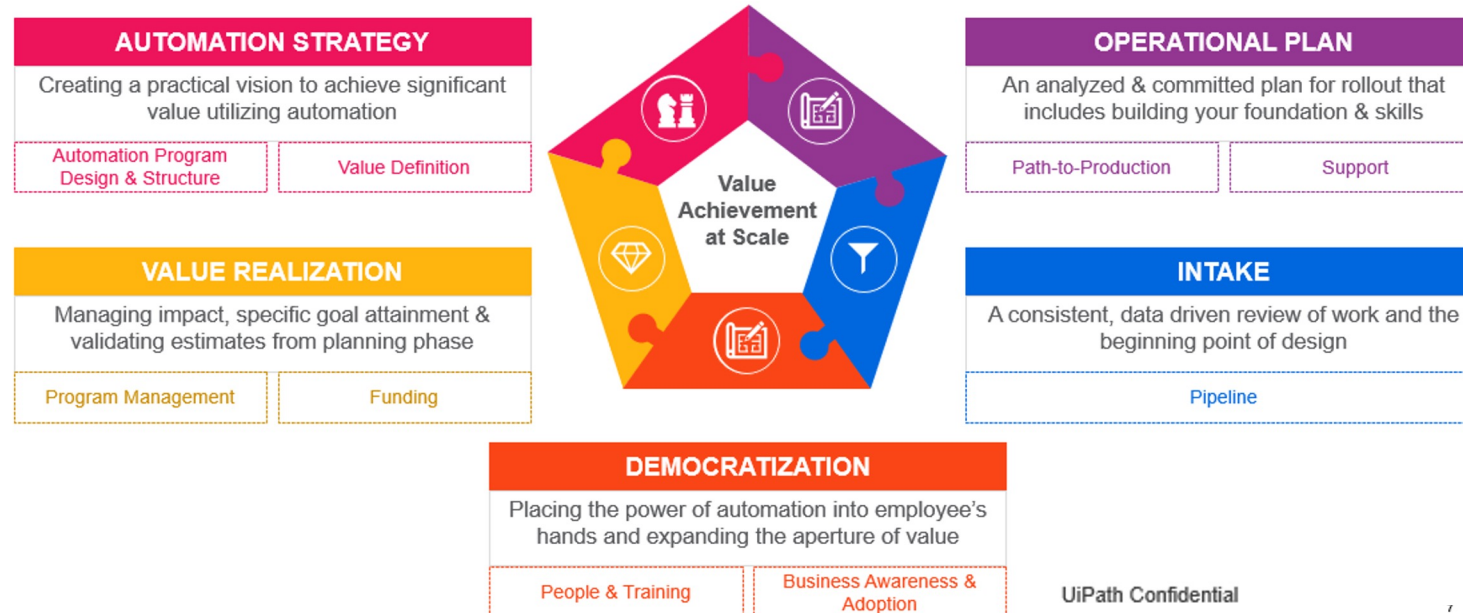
AUTOMATION STRATEGY

Creating a practical vision to achieve significant value utilizing automation

Automation Program Design & Structure

Value Definition

VALUE REALIZATION

Managing impact, specific goal attainment & validating estimates from planning phase

Program Management

Funding

Value Achievement at Scale

OPERATIONAL PLAN

An analyzed & committed plan for rollout that includes building your foundation & skills

Path-to-Production

Support

INTAKE

A consistent, data driven review of work and the beginning point of design

Pipeline

DEMOCRATIZATION

Placing the power of automation into employee's hands and expanding the aperture of value

People & Training

Business Awareness & Adoption

UiPath Confidential